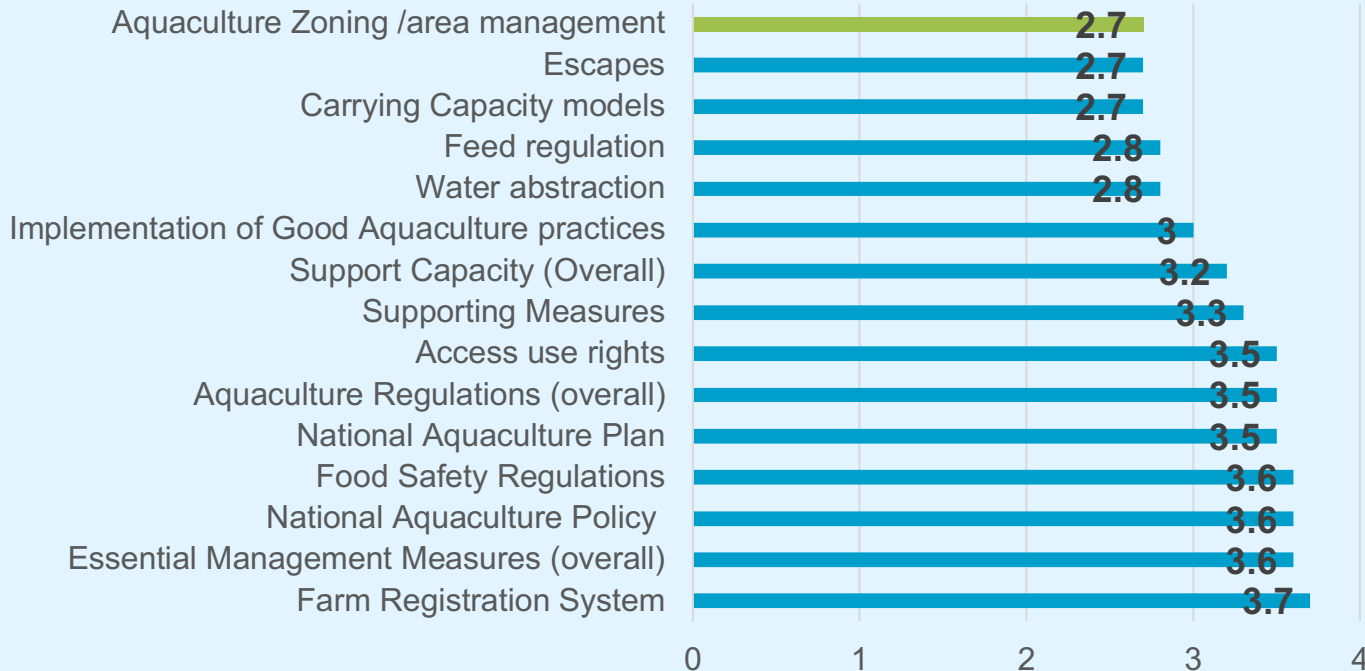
Aquaculture Zoning /area management 2.7
Escapes 2.7
Carrying Capacity models 2.7
Feed regulation 2.8
Water abstraction 2.8
Implementation of Good Aquaculture practices 3
Support Capacity (Overall) 3.2
Supporting Measures 3.3
Access use rights 3.5
Aquaculture Regulations (overall) 3.5
National Aquaculture Plan 3.5
Food Safety Regulations 3.6
National Aquaculture Policy 3.6
Essential Management Measures (overall) 3.6
Farm Registration System 3.7

0 1 2 3 4